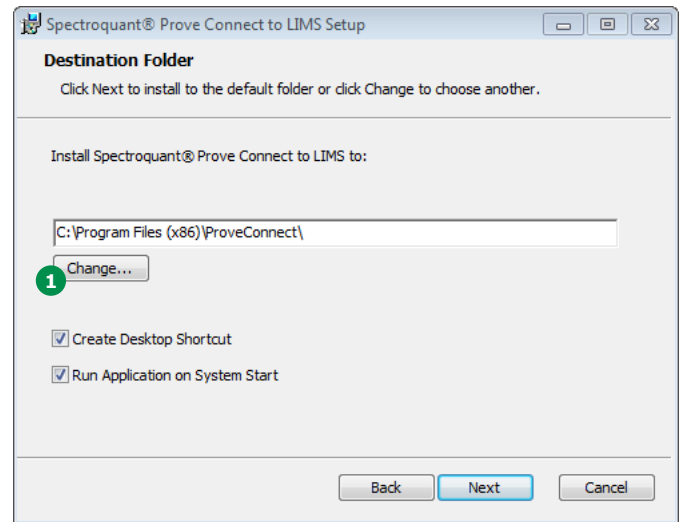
Spectroquant® Prove Connect to LIMS Setup

Destination Folder

Click Next to install to the default folder or click Change to choose another.

Install Spectroquant® Prove Connect to LIMS to:

C:\Program Files (x86)\ProveConnect\

Change...

1

Create Desktop Shortcut

Run Application on System Start

Back

Next

Cancel